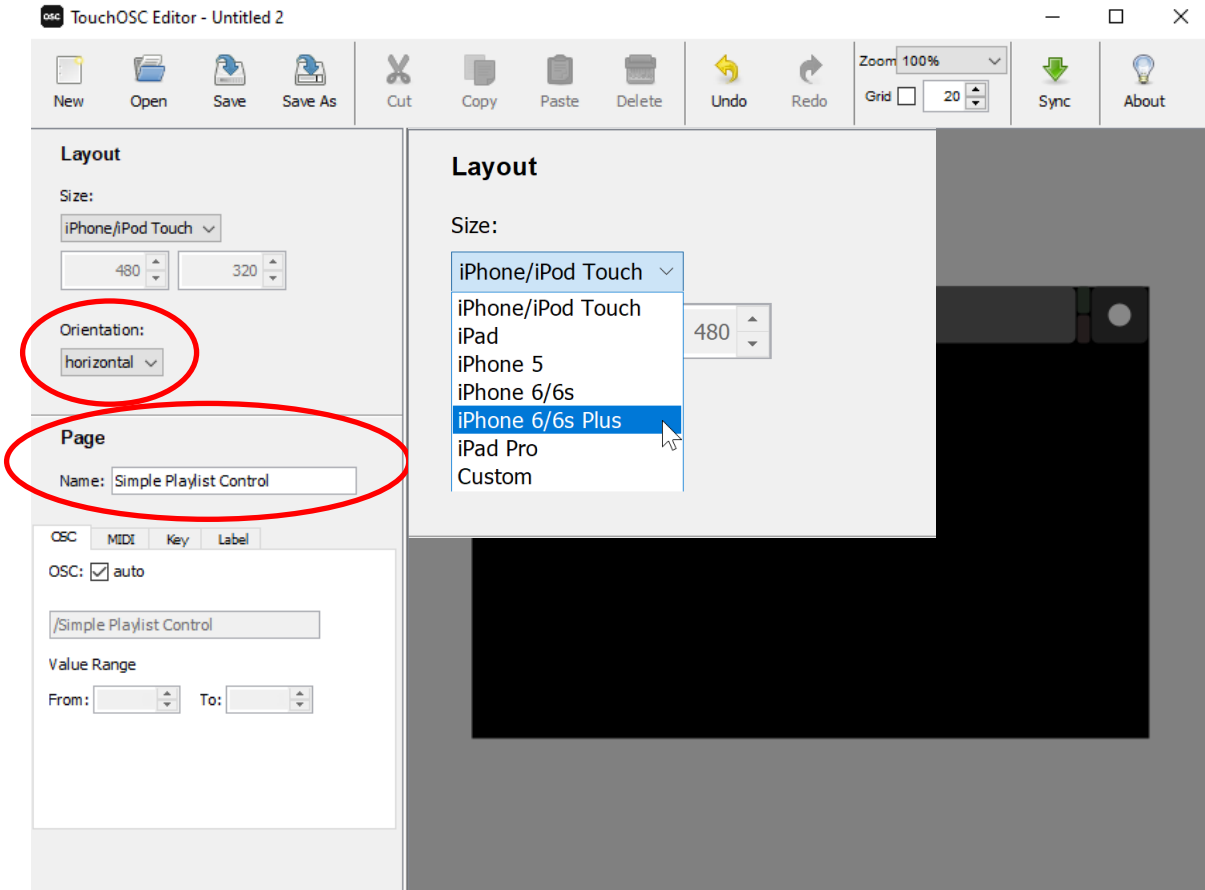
TouchOSC Editor - Untitled 2

New Open Save Save As Cut Copy Paste Delete Undo Redo Zoom 100% Grid 20 Sync About

Layout

Size:

iPhone/iPod Touch

480 320

Orientation:

horizontal

Page

Name: Simple Playlist Control

OSC MIDI Key Label

OSC: auto

/Simple Playlist Control

Value Range

From: To:

Layout

Size:

iPhone/iPod Touch

iPhone/iPod Touch
iPad
iPhone 5
iPhone 6/6s
iPhone 6/6s Plus
iPad Pro
Custom

480